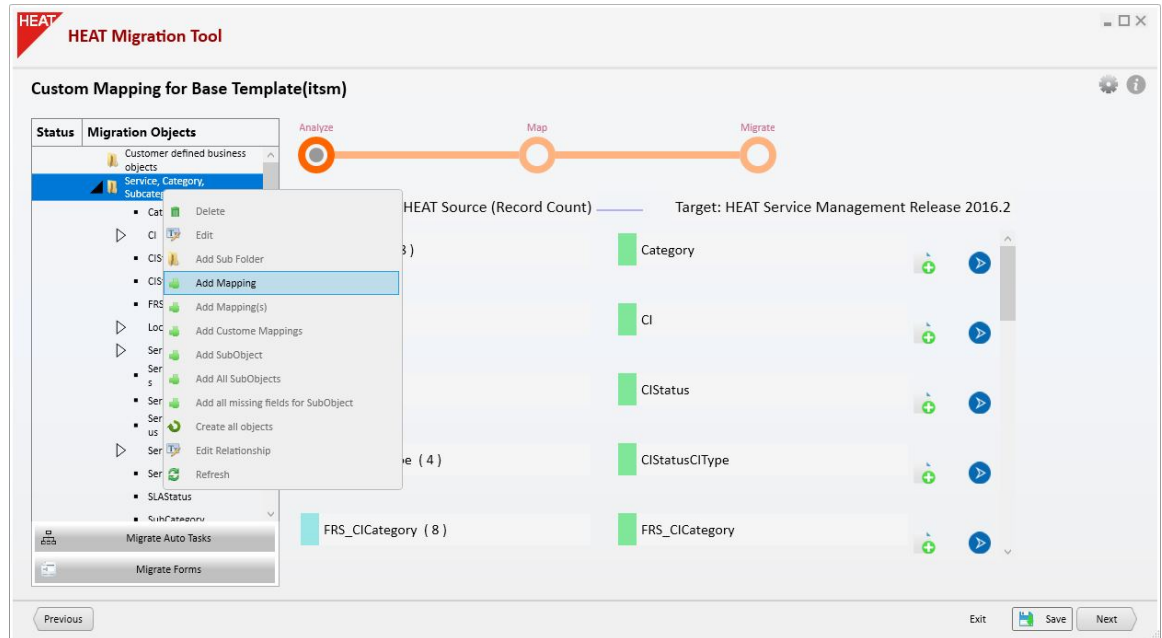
HEAT

HEAT Migration Tool

Custom Mapping for Base Template(itsm)

| Status | Migration Objects |
|---|---|

Customer defined business objects

Service, Category, Subcateg

Cat

CI

CIS

CIS

FRS

Loc

Ser

Ser s

Ser

Ser us

Ser

Ser

SLAStatus

SubCategory

Delete

Edit

Add Sub Folder

Add Mapping

Add Mapping(s)

Add Custome Mappings

Add SubObject

Add All SubObjects

Add all missing fields for SubObject

Create all objects

Edit Relationship

Refresh

Migrate Auto Tasks

Migrate Forms

Analyze

Map

Migrate

HEAT Source (Record Count)

Target: HEAT Service Management Release 2016.2

3 )

Category

CI

CIStatus

pe ( 4 )

CIStatusCIType

FRS_CICategory ( 8 )

FRS_CICategory

Previous

Exit

Save

Next